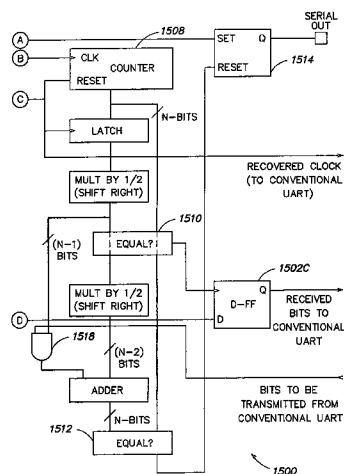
SERIAL OUT

A

B

C

D

1508

CLK

COUNTER

RESET

SET Q

RESET

1514

LATCH

N-BITS

RECOVERED CLOCK (TO CONVENTIONAL UART)

MULT BY 1/2 (SHIFT RIGHT)

1510

(N-1) BITS

EQUAL?

1502C

MULT BY 1/2 (SHIFT RIGHT)

D-FF

Q

D

RECEIVED BITS TO CONVENTIONAL UART

1518

(N-2) BITS

ADDER

BITS TO BE TRANSMITTED FROM CONVENTIONAL UART

N-BITS

1512

EQUAL?

1500